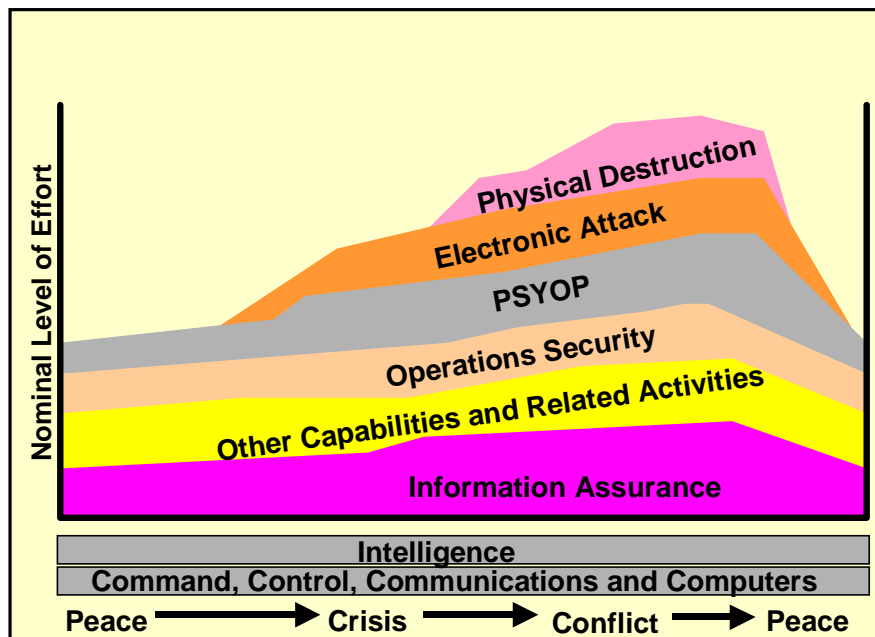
Nominal Level of Effort

Physical Destruction
Electronic Attack
PSYOP
Operations Security
Other Capabilities and Related Activities
Information Assurance

Intelligence
Command, Control, Communications and Computers

Peace Crisis Conflict Peace